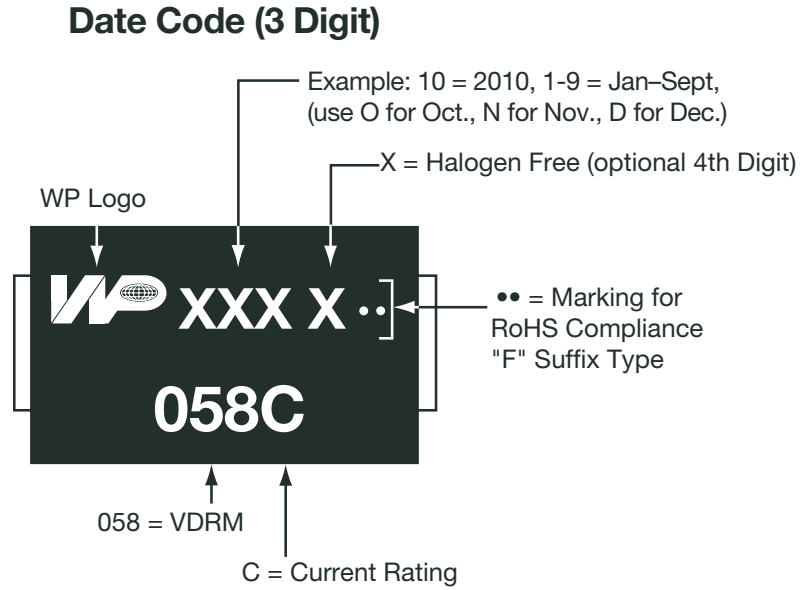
Date Code (3 Digit)

Example: 10 = 2010, 1-9 = Jan–Sept, (use O for Oct., N for Nov., D for Dec.)

X = Halogen Free (optional 4th Digit)

WP Logo

WP XXX X ••

•• = Marking for RoHS Compliance "F" Suffix Type

058C

058 = VDRM

C = Current Rating